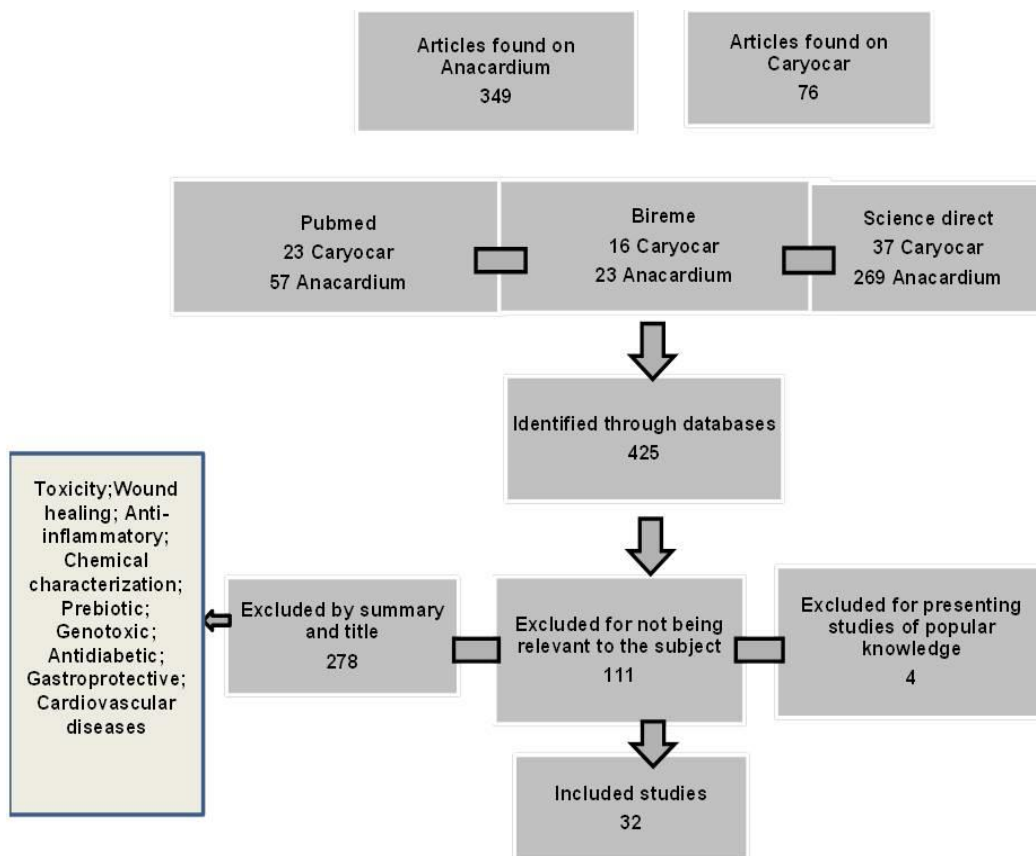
Articles found on Anacardium
349

Articles found on Caryocar
76

Pubmed
23 Caryocar
57 Anacardium

Bireme
16 Caryocar
23 Anacardium

Science direct
37 Caryocar
269 Anacardium

Identified through databases
425

Toxicity;Wound healing; Anti-inflammatory; Chemical characterization; Prebiotic; Genotoxic; Antidiabetic; Gastroprotective; Cardiovascular diseases

Excluded by summary and title
278

Excluded for not being relevant to the subject
111

Excluded for presenting studies of popular knowledge
4

Included studies
32